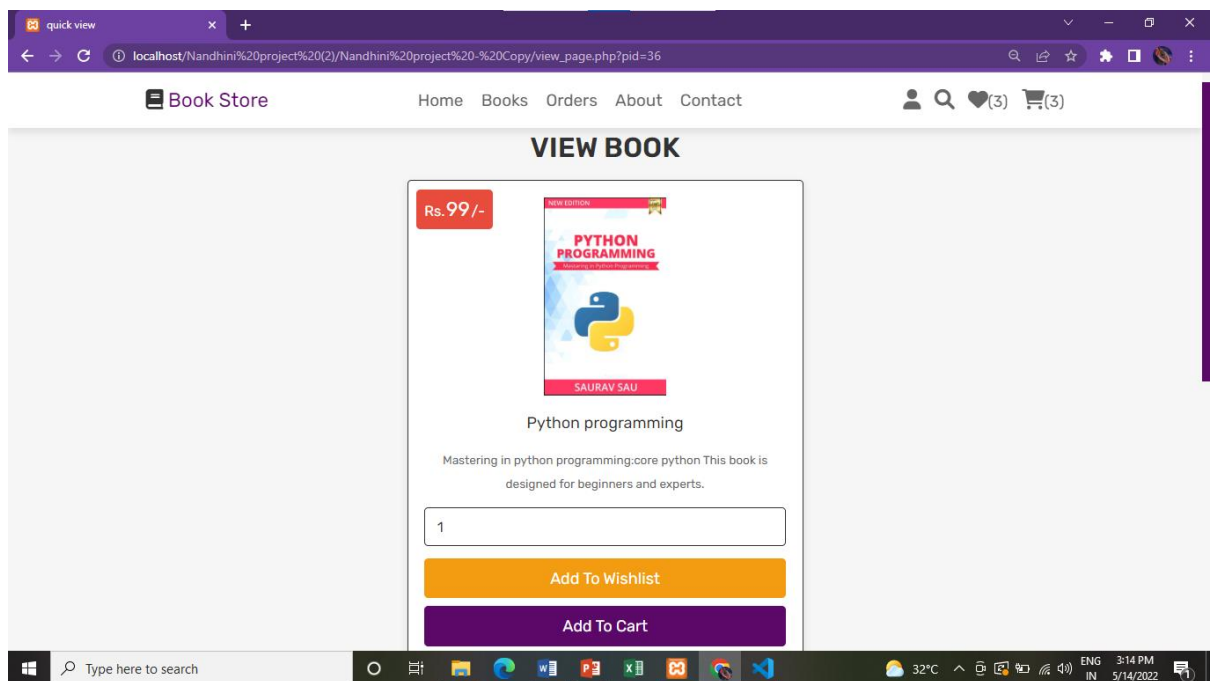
quick view

localhost/Nandhini%20project%20(2)/Nandhini%20project%20-%20Copy/view_page.php?pid=36

Book Store

Home Books Orders About Contact

(3) (3)

VIEW BOOK

Rs.99/-

NEW EDITION

PYTHON PROGRAMMING

Mastering in Python Programming

SAURAV SAU

Python programming

Mastering in python programming:core python This book is designed for beginners and experts.

1

Add To Wishlist

Add To Cart

Type here to search

32°C

ENG IN

3:14 PM 5/14/2022